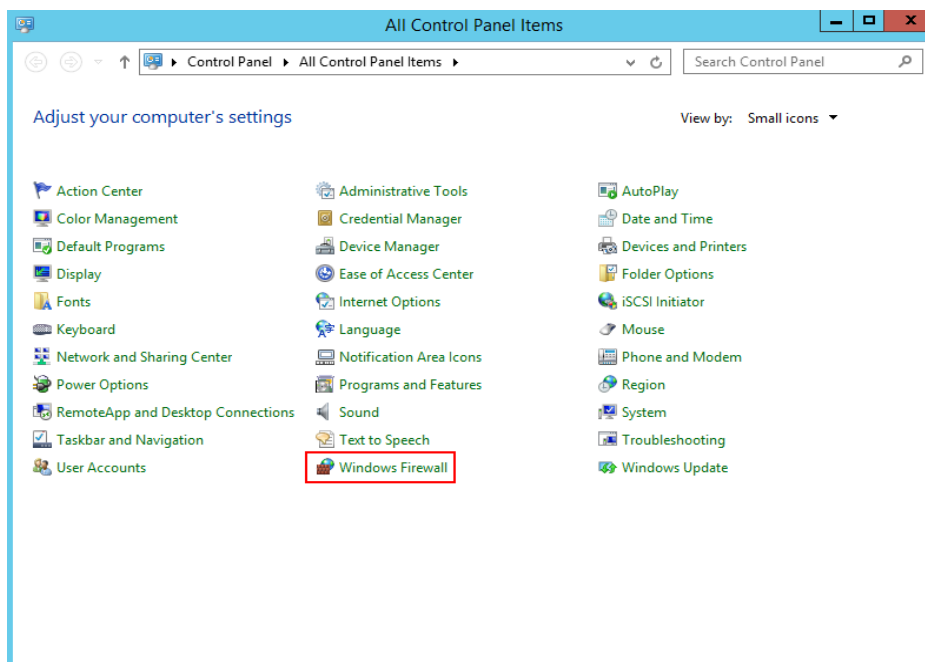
All Control Panel Items

Control Panel ▸ All Control Panel Items ▸

Search Control Panel

Adjust your computer's settings

View by: Small icons ▾

Action Center
Color Management
Default Programs
Display
Fonts
Keyboard
Network and Sharing Center
Power Options
RemoteApp and Desktop Connections
Taskbar and Navigation
User Accounts

Administrative Tools
Credential Manager
Device Manager
Ease of Access Center
Internet Options
Language
Notification Area Icons
Programs and Features
Sound
Text to Speech
Windows Firewall

AutoPlay
Date and Time
Devices and Printers
Folder Options
iSCSI Initiator
Mouse
Phone and Modem
Region
System
Troubleshooting
Windows Update